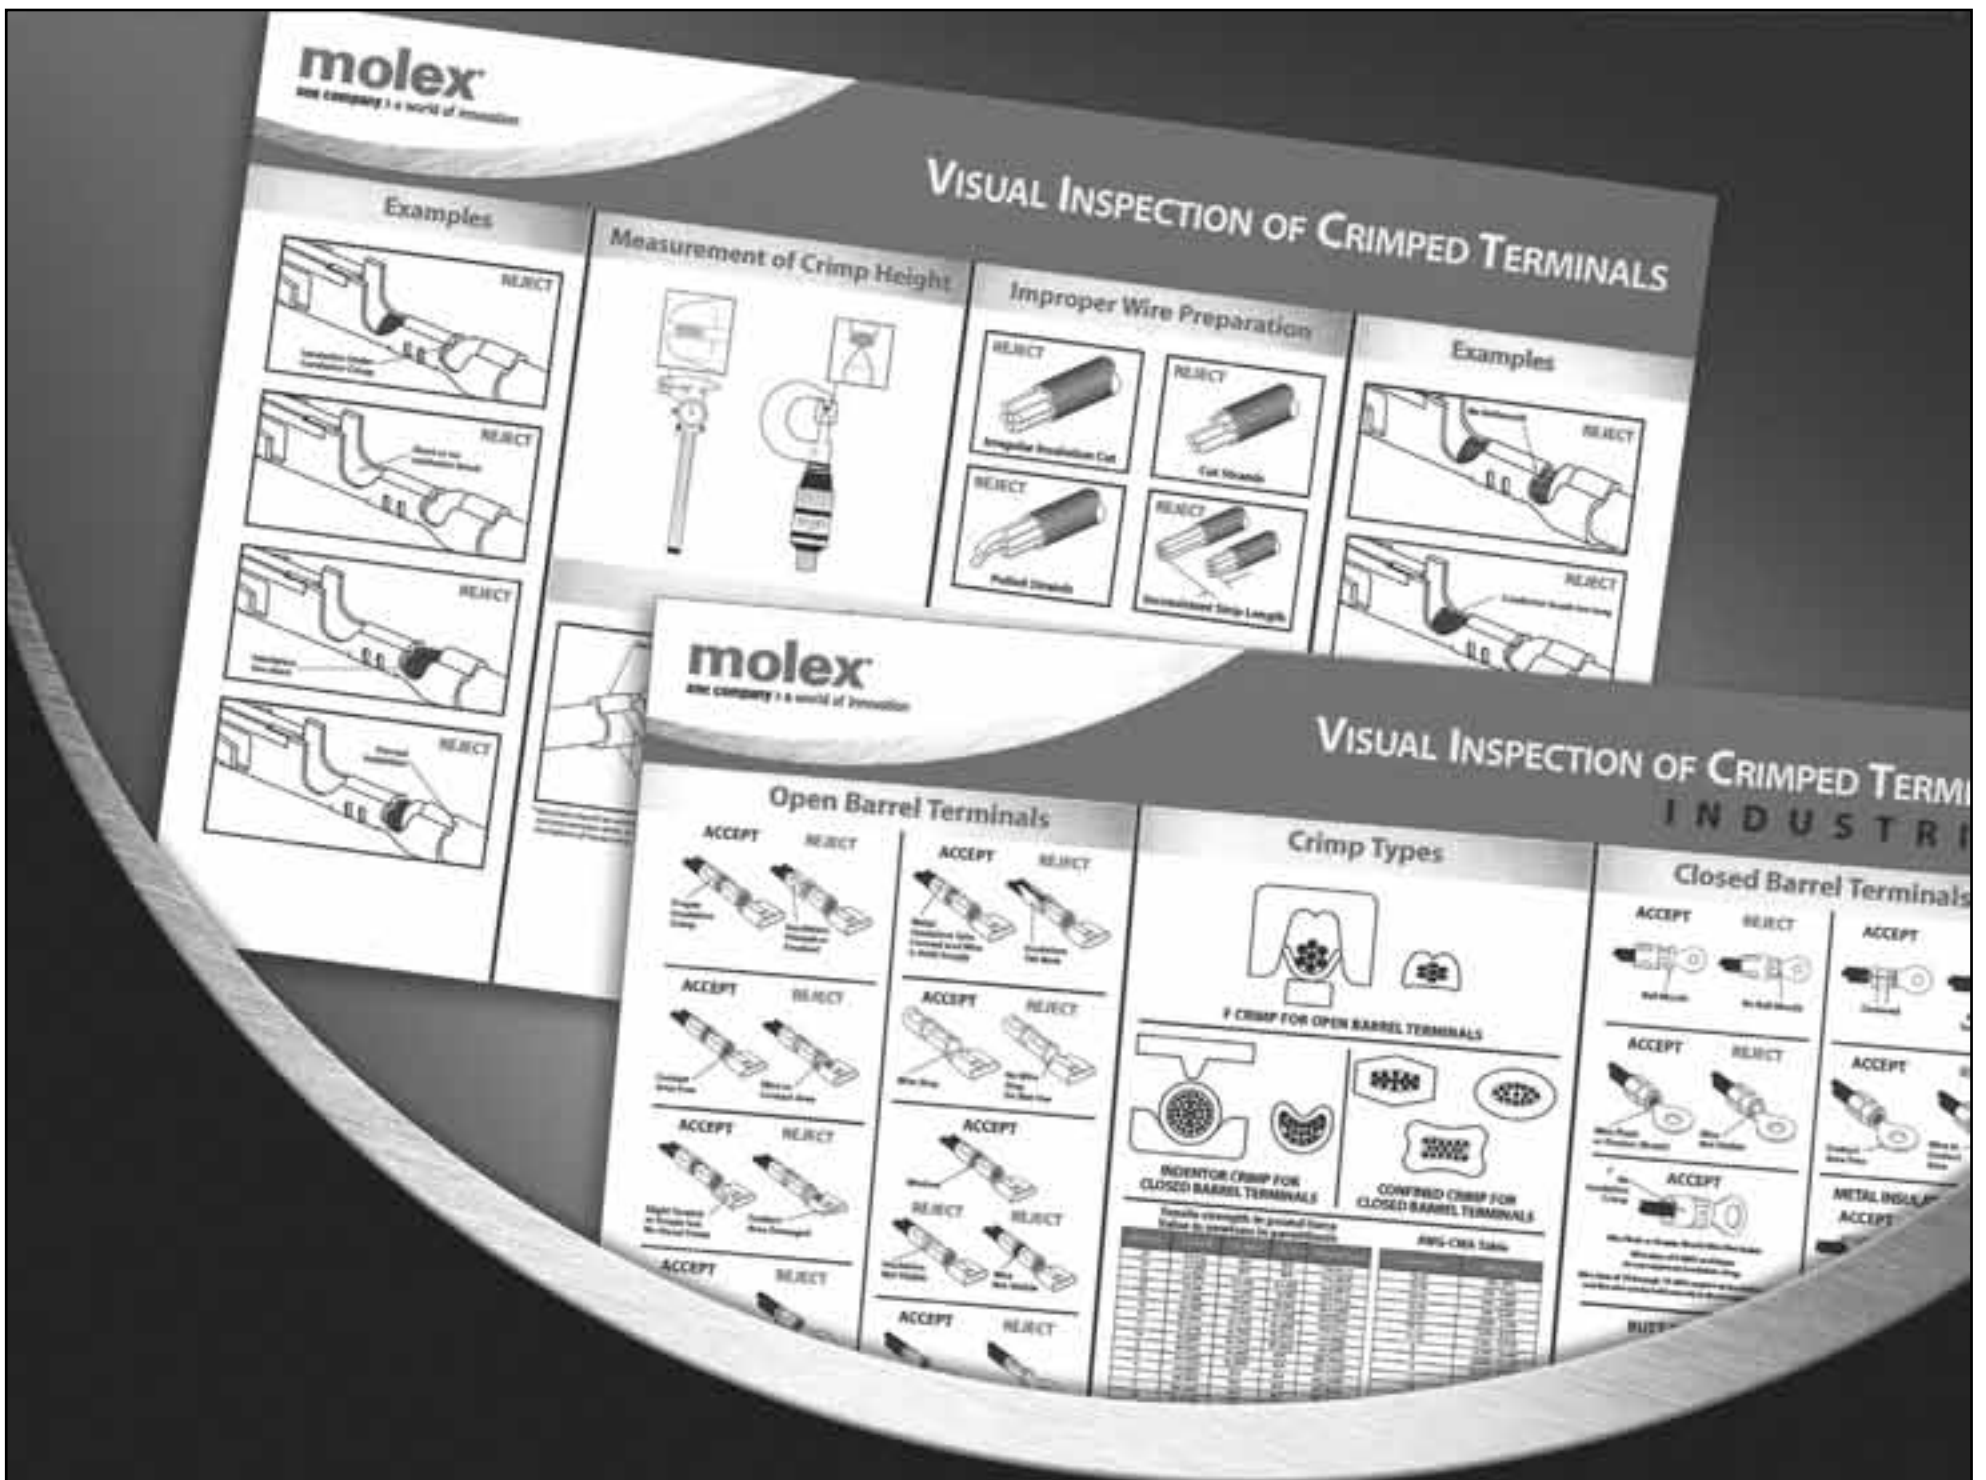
molex
one company | a world of innovation

VISUAL INSPECTION OF CRIMPED TERMINALS

Examples

REJECT

REJECT

REJECT

REJECT

Measurement of Crimp Height

Improper Wire Preparation

REJECT

REJECT

REJECT

REJECT

Examples

REJECT

REJECT

molex
one company | a world of innovation

VISUAL INSPECTION OF CRIMPED TERMI

INDUSTRI

Open Barrel Terminals

ACCEPT REJECT

ACCEPT REJECT

ACCEPT REJECT

ACCEPT REJECT

ACCEPT REJECT

ACCEPT REJECT

ACCEPT

REJECT REJECT

ACCEPT REJECT

Crimp Types

F CRIMP FOR OPEN BARREL TERMINALS

INDENTOR CRIMP FOR CLOSED BARREL TERMINALS

CONFINED CRIMP FOR CLOSED BARREL TERMINALS

AWG-CMA Table

Closed Barrel Terminals

ACCEPT REJECT

ACCEPT

ACCEPT REJECT

ACCEPT

ACCEPT

METAL INSUL

ACCEPT

BUTT